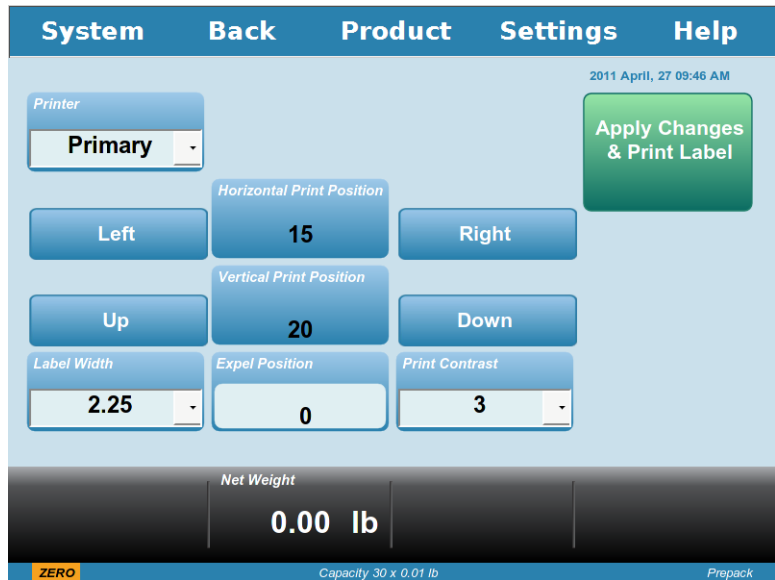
System Back Product Settings Help

2011 April, 27 09:46 AM

Printer
Primary

Apply Changes & Print Label

Horizontal Print Position
Left 15 Right

Vertical Print Position
Up 20 Down

Label Width
2.25

Expel Position
0

Print Contrast
3

Net Weight
0.00 lb

ZERO Capacity 30 x 0.01 lb Prepack